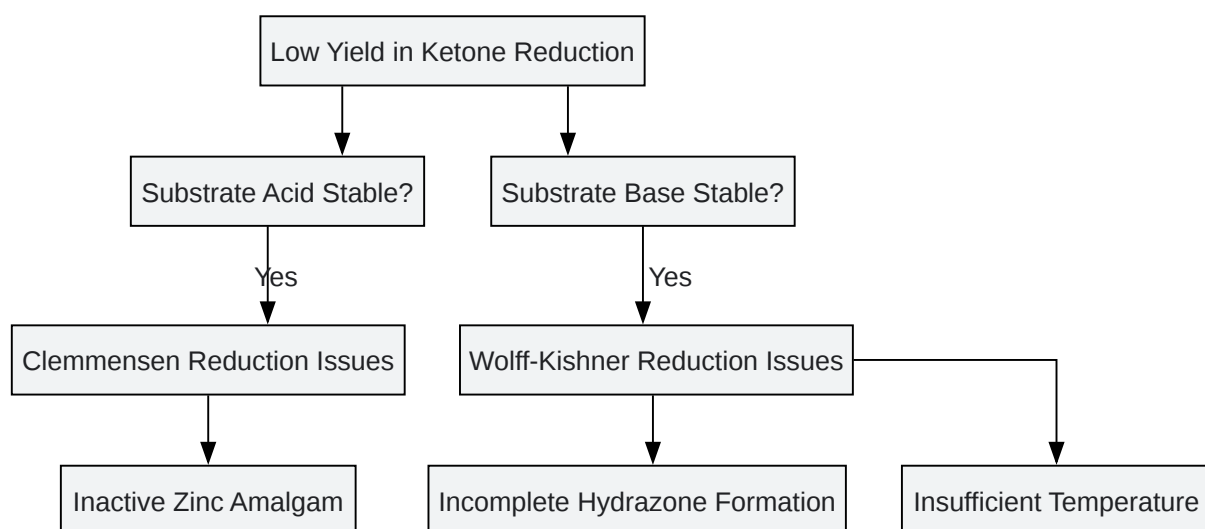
Low Yield in Ketone Reduction

Substrate Acid Stable?

Substrate Base Stable?

Yes

Yes

Clemmensen Reduction Issues

Wolff-Kishner Reduction Issues

Inactive Zinc Amalgam

Incomplete Hydrazone Formation

Insufficient Temperature